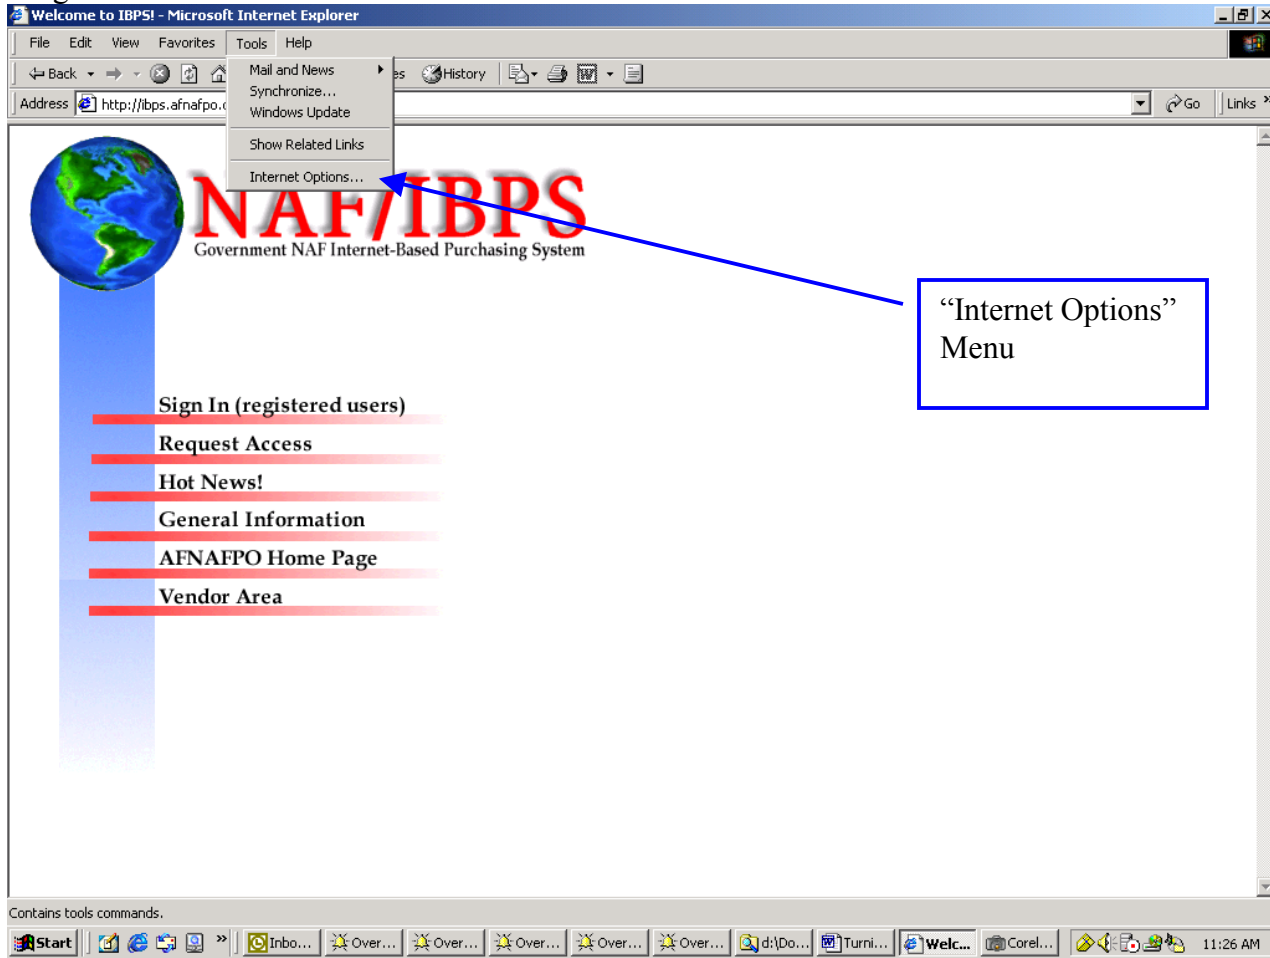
Welcome to IBPS! - Microsoft Internet Explorer

File Edit View Favorites Tools Help

Back History

Mail and News
Synchronize...
Windows Update
Show Related Links
Internet Options...

Address http://ibps.afnafpo.c Go Links

NAF/IBPS
Government NAF Internet-Based Purchasing System

"Internet Options" Menu

Sign In (registered users)
Request Access
Hot News!
General Information
AFNAFPO Home Page
Vendor Area

Contains tools commands.

Start Inbo... Over... Over... Over... Over... Over... d:\Do... Turni... Welc... Corel... 11:26 AM